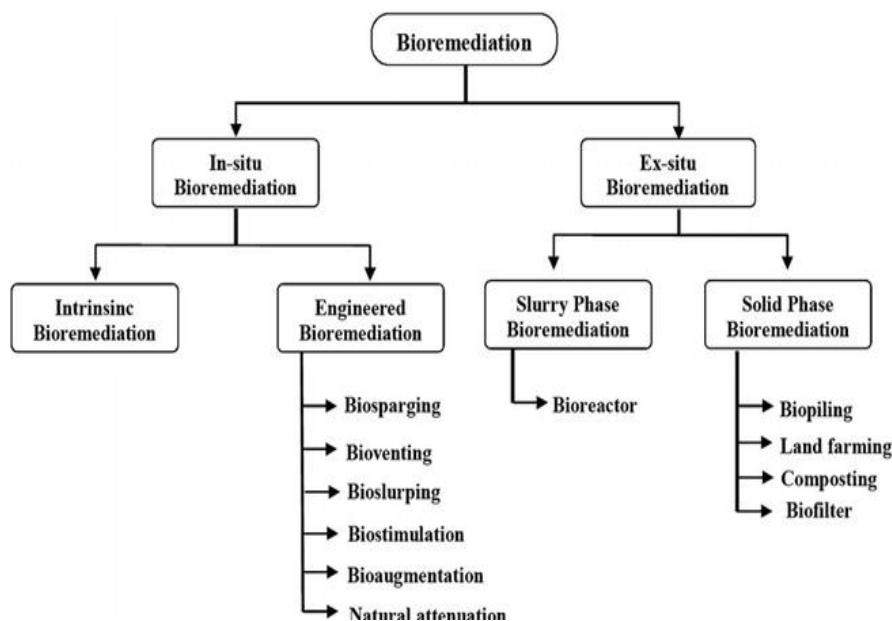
Bioremediation

In-situ Bioremediation

Ex-situ Bioremediation

Intrinsinc Bioremediation

Engineered Bioremediation

Biosparging

Bioventing

Bioslurping

Biostimulation

Bioaugmentation

Natural attenuation

Slurry Phase Bioremediation

Bioreactor

Solid Phase Bioremediation

Biopiling

Land farming

Composting

Biofilter